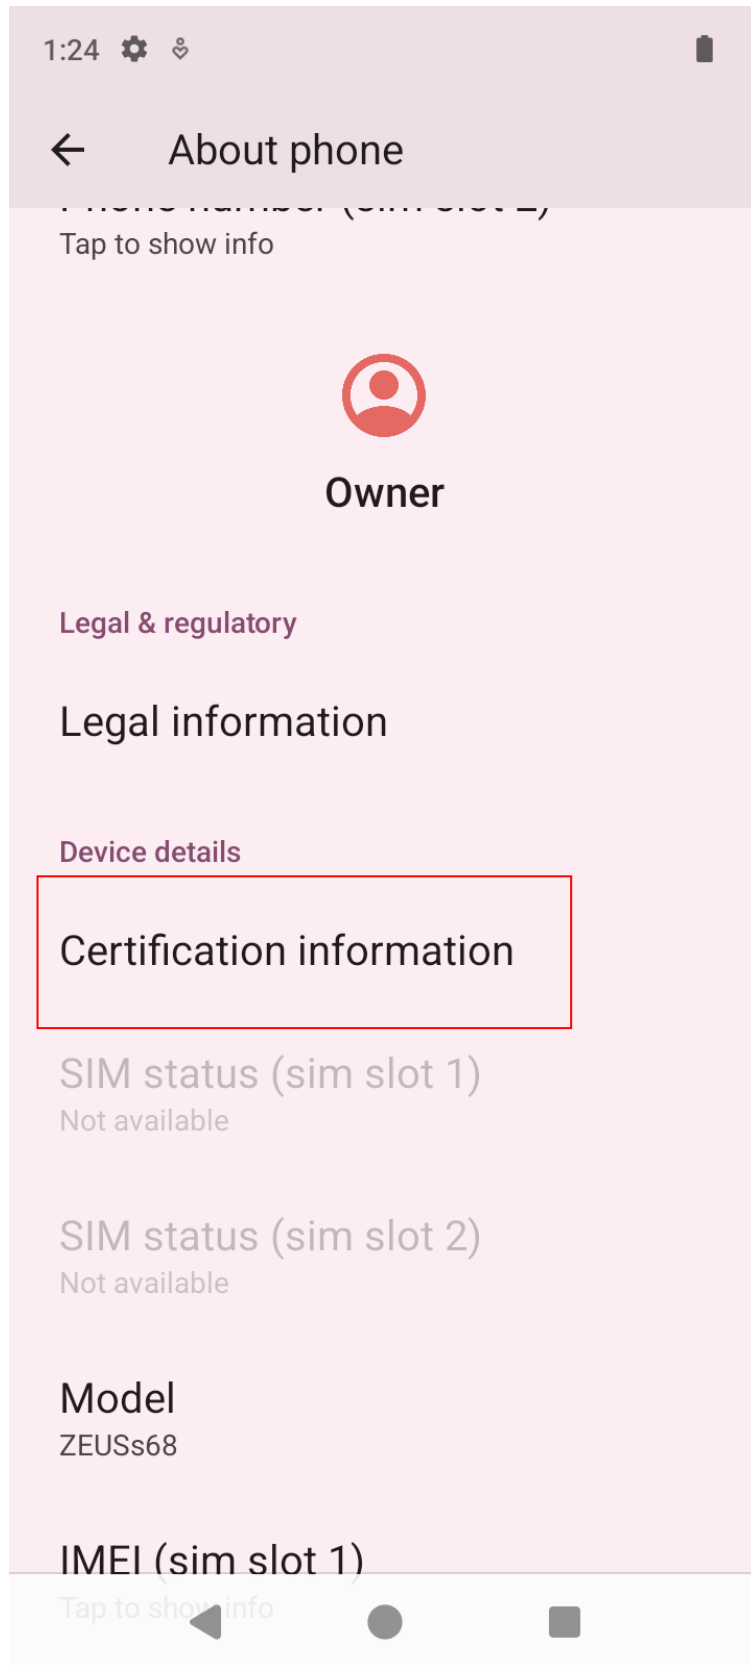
1:24

About phone

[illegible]
Tap to show info

Owner

Legal & regulatory

Legal information

Device details

Certification information

SIM status (sim slot 1)
Not available

SIM status (sim slot 2)
Not available

Model
ZEUSs68

IMEI (sim slot 1)
Tap to sho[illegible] info